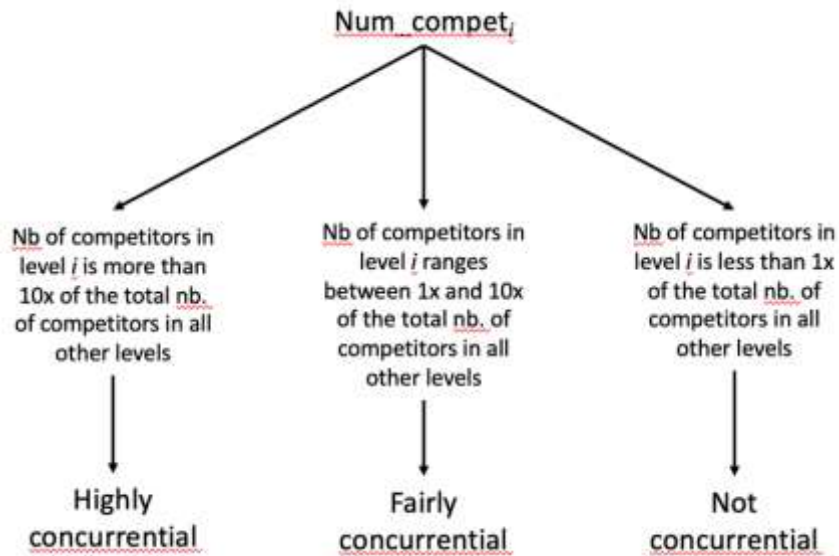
Num_compet$_i$

Nb of competitors in level $i$ is more than 10x of the total nb. of competitors in all other levels

Nb of competitors in level $i$ ranges between 1x and 10x of the total nb. of competitors in all other levels

Nb of competitors in level $i$ is less than 1x of the total nb. of competitors in all other levels

Highly concurrential

Fairly concurrential

Not concurrential